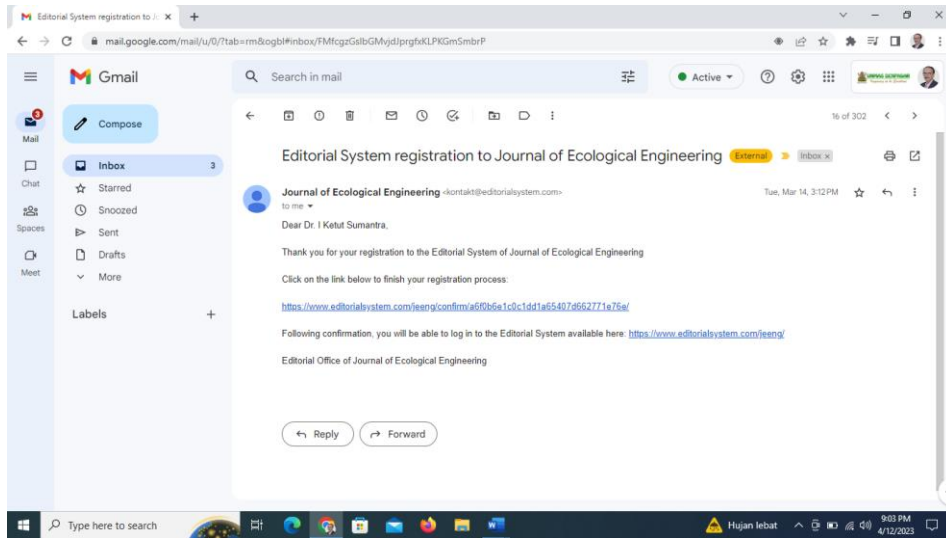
Editorial System registration to J ×
+
mail.google.com/mail/u/0/?tab=rm&ogbl#inbox/FMfcgzGslbGMvjdJprgfxKLPKGmSmbrP

Gmail
Search in mail
Active
Mail
Chat
Spaces
Meet
Compose
Inbox 3
Starred
Snoozed
Sent
Drafts
More
Labels +

16 of 302

Editorial System registration to Journal of Ecological Engineering External Inbox ×

Journal of Ecological Engineering <kontakt@editorialsystem.com>
to me
Tue, Mar 14, 3:12 PM

Dear Dr. I Ketut Sumantra,

Thank you for your registration to the Editorial System of Journal of Ecological Engineering

Click on the link below to finish your registration process:

https://www.editorialsystem.com/jeeng/confirm/a6f0b6e1c0c1dd1a65407d662771e76e/

Following confirmation, you will be able to log in to the Editorial System available here: https://www.editorialsystem.com/jeeng/

Editorial Office of Journal of Ecological Engineering

Reply
Forward

Type here to search
Hujan lebat
9:03 PM
4/12/2023